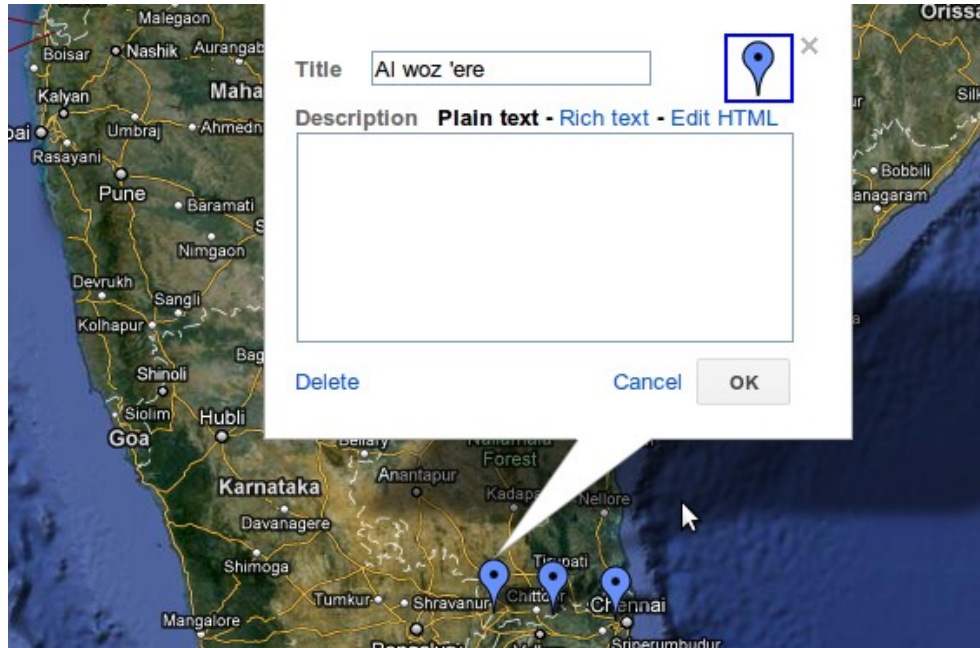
Malegaon
Orissa
Boisar
Nashik
Aurangab
Maha
Kalyan
Umbraj
Ahmedn
bai
Rasayani
Pune
Baramati
Nimgaon
Devrukh
Sangli
Kolhapur
Bag
Shinoli
Siolim
Hubli
Goa
Karnataka
Davanagere
Shimoga
Tumkur
Shravanur
Mangalore
Bellary
Anantapur
Nallamala Forest
Kadapa
Nellore
Tirupati
Chittoor
Chennai
Sriperumbudur
Bobbili
Vizianagaram
Silk

Title Al woz 'ere
×
Description Plain text - Rich text - Edit HTML
Delete
Cancel
OK